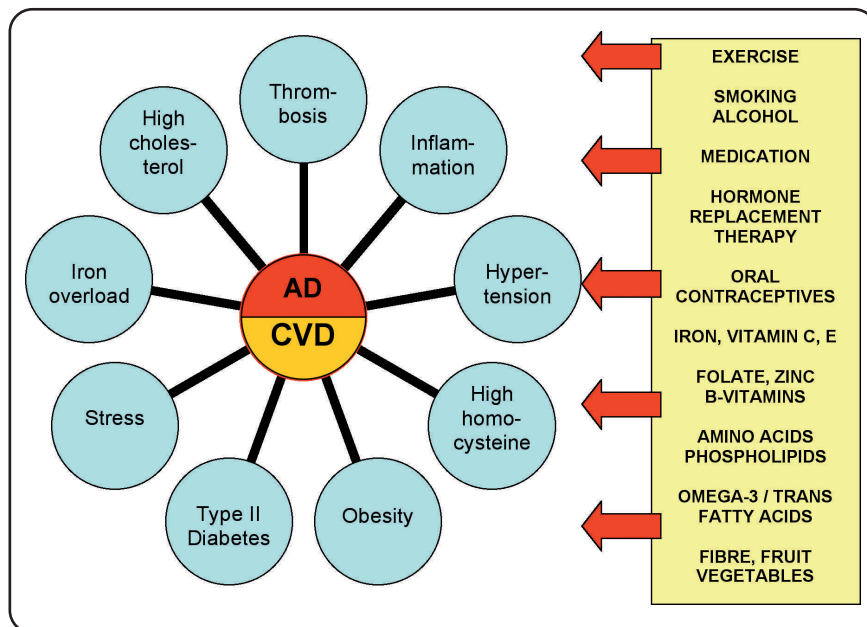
Thrombosis

Inflammation

Hypertension

High homocysteine

Obesity

Type II Diabetes

Stress

Iron overload

High cholesterol

AD

CVD

EXERCISE

SMOKING ALCOHOL

MEDICATION

HORMONE REPLACEMENT THERAPY

ORAL CONTRACEPTIVES

IRON, VITAMIN C, E

FOLATE, ZINC B-VITAMINS

AMINO ACIDS PHOSPHOLIPIDS

OMEGA-3 / TRANS FATTY ACIDS

FIBRE, FRUIT VEGETABLES